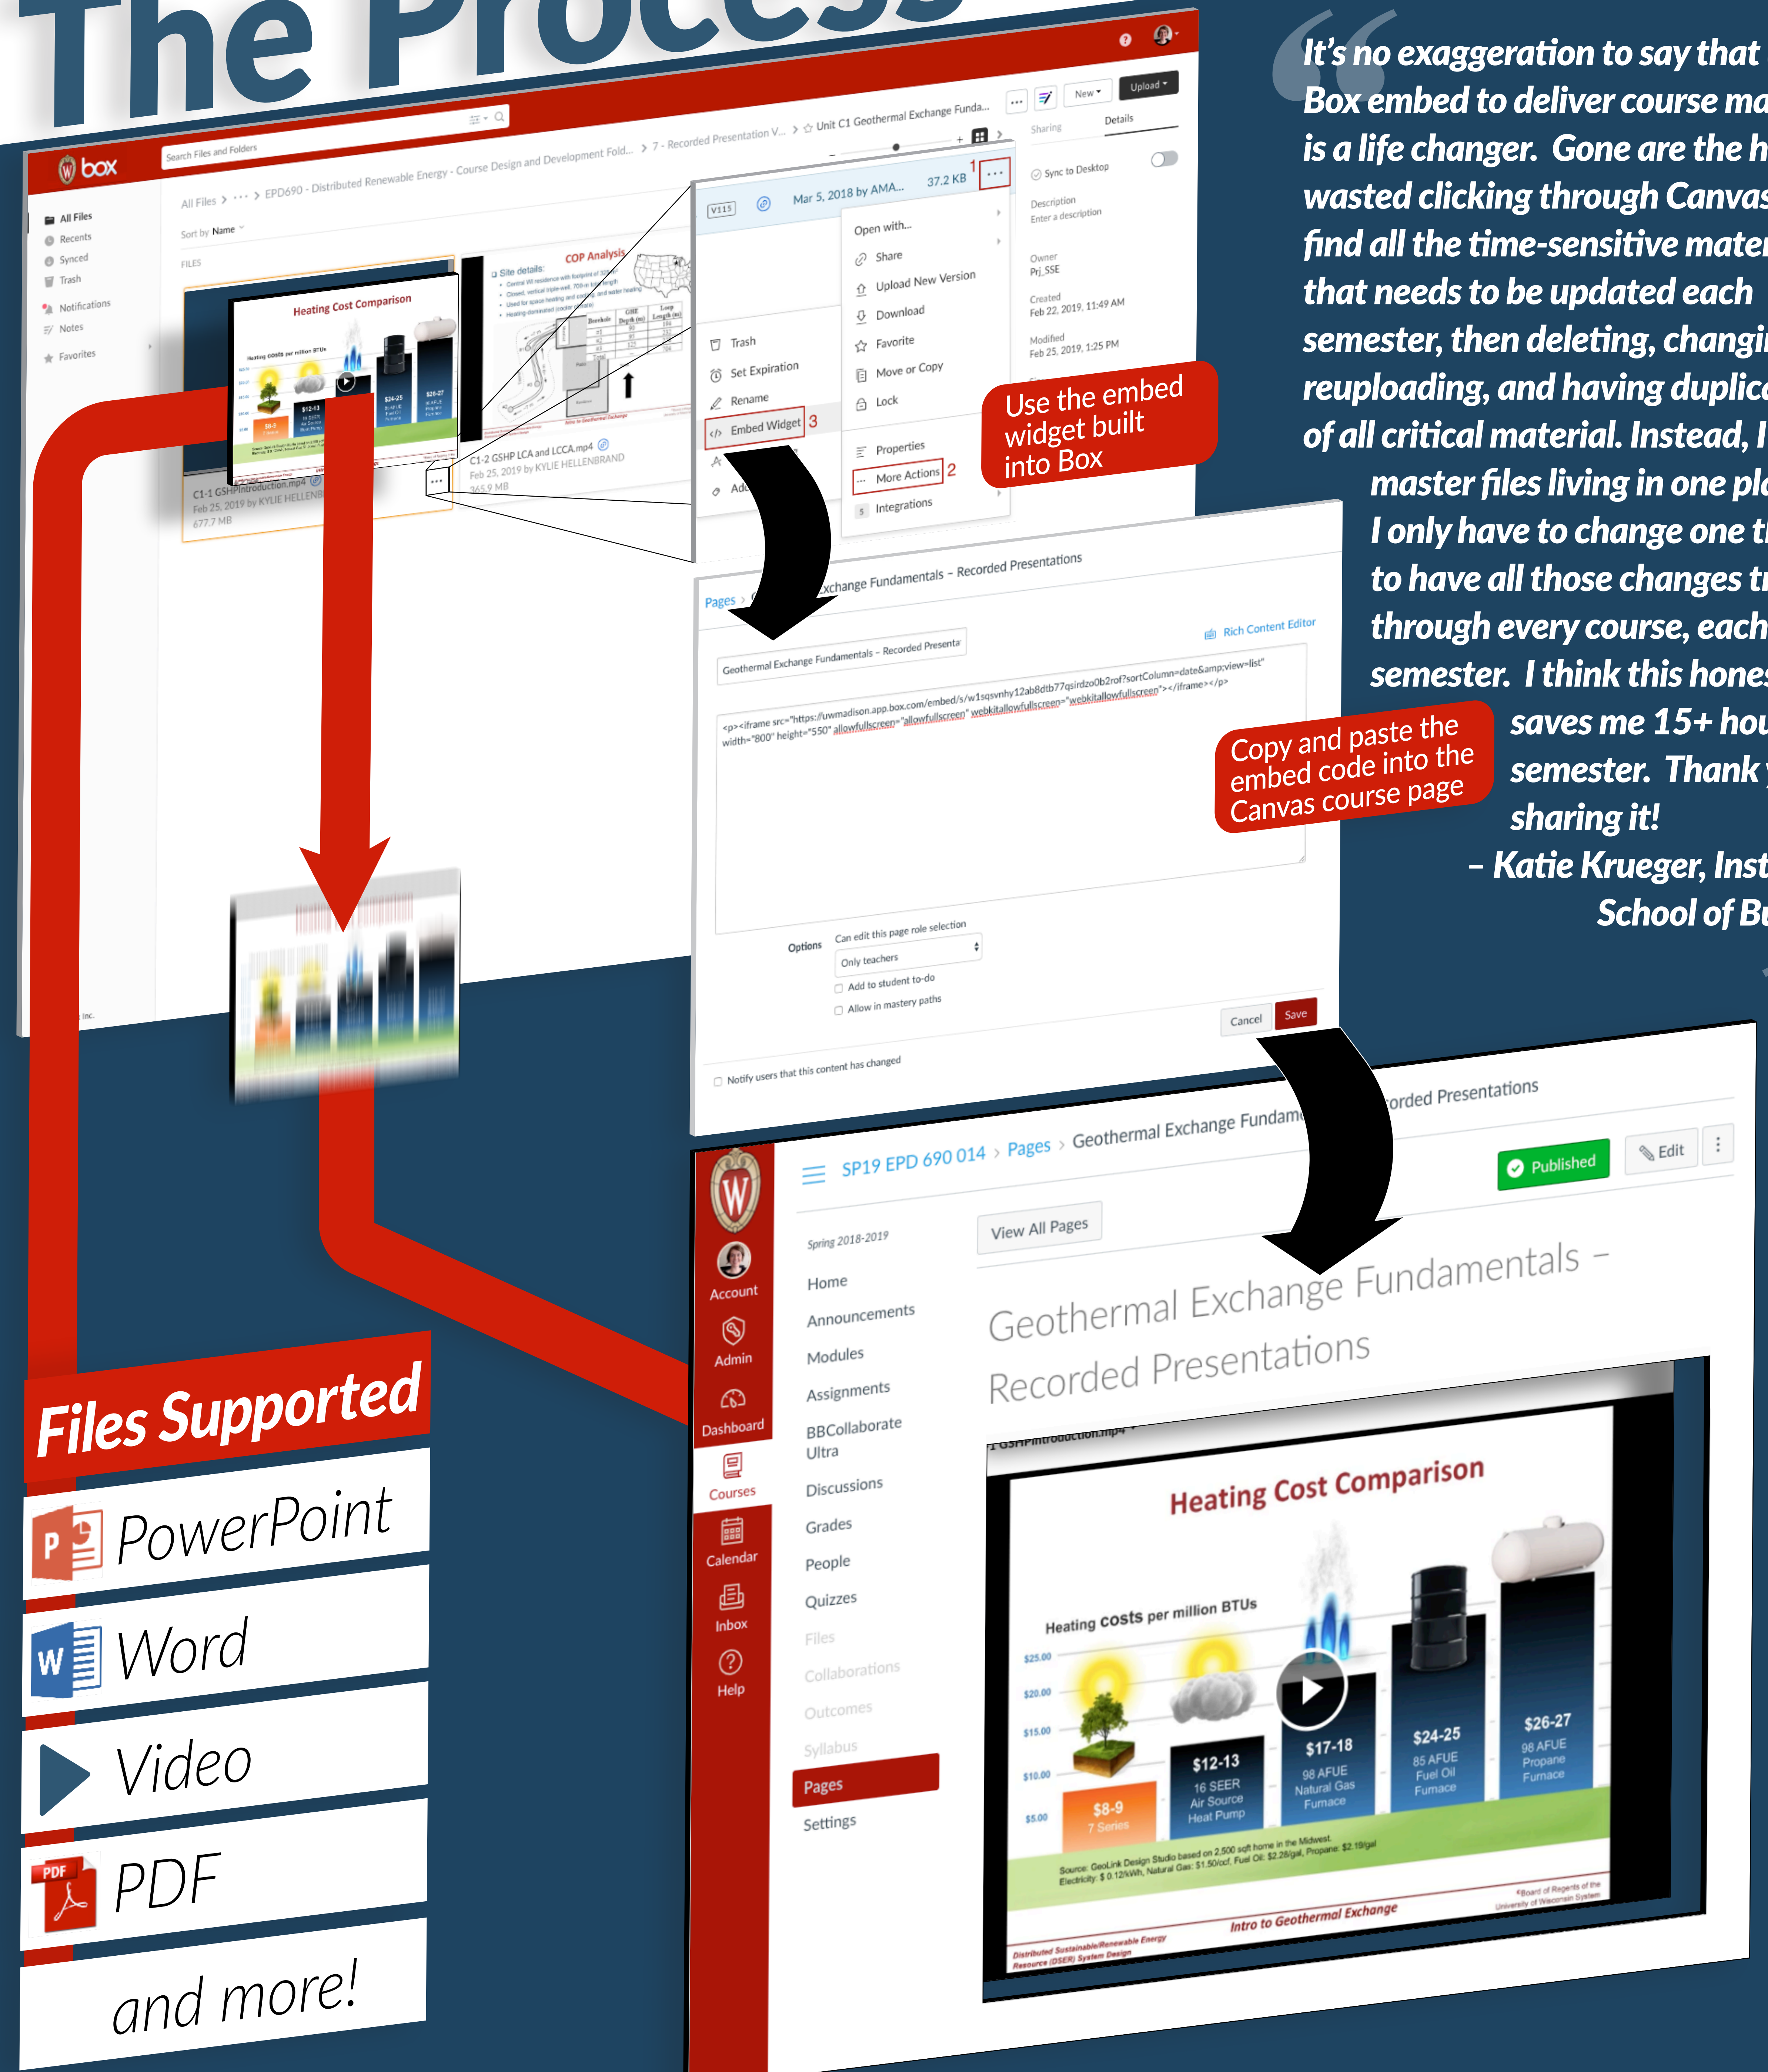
The Process

It's no exaggeration to say that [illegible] Box embed to deliver course ma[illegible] is a life changer. Gone are the h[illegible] wasted clicking through Canvas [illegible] find all the time-sensitive mater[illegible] that needs to be updated each semester, then deleting, changi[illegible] reuploading, and having duplic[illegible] of all critical material. Instead, I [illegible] master files living in one pl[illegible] I only have to change one t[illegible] to have all those changes t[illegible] through every course, each semester. I think this hones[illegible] saves me 15+ hou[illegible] semester. Thank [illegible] sharing it!
– Katie Krueger, Inst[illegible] School of B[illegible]

box
Search Files and Folders
All Files
Recents
Synced
Trash
Notifications
Notes
Favorites
All Files > ··· > EPD690 - Distributed Renewable Energy - Course Design and Development Fold... > 7 - Recorded Presentation V... > Unit C1 Geothermal Exchange Funda...
Sort by Name
FILES
Heating Cost Comparison
COP Analysis
C1-1 GSHPIntroduction.mp4
Feb 25, 2019 by KYLIE HELLENB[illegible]
677.7 MB
C1-2 GSHP LCA and LCCA.mp4
Feb 25, 2019 by KYLIE HELLENBRAND
365.9 MB
New
Upload
Sharing
Details
V115
Mar 5, 2018 by AMA...
37.2 KB
1
Open with...
Share
Upload New Version
Download
Favorite
Move or Copy
Lock
Properties
More Actions 2
Integrations
Trash
Set Expiration
Rename
Embed Widget 3
Sync to Desktop
Description
Enter a description
Owner
Prj_SSE
Created
Feb 22, 2019, 11:49 AM
Modified
Feb 25, 2019, 1:25 PM

Use the embed widget built into Box

Pages > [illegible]xchange Fundamentals – Recorded Presentations
Rich Content Editor
Geothermal Exchange Fundamentals – Recorded Presenta
<p><iframe src="https://uwmadison.app.box.com/embed/s/w1sqsvnhy12ab8dtb77qsirdzo0b2rof?sortColumn=date&amp;view=list" width="800" height="550" allowfullscreen="allowfullscreen" webkitallowfullscreen="webkitallowfullscreen"></iframe></p>
Options
Can edit this page role selection
Only teachers
Add to student to-do
Allow in mastery paths
Notify users that this content has changed
Cancel
Save

Copy and paste the embed code into the Canvas course page

SP19 EPD 690 014 > Pages > Geothermal Exchange Fundam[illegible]orded Presentations
Published
Edit
Account
Admin
Dashboard
Courses
Calendar
Inbox
Help
Spring 2018-2019
Home
Announcements
Modules
Assignments
BBCollaborate Ultra
Discussions
Grades
People
Quizzes
Files
Collaborations
Outcomes
Syllabus
Pages
Settings
View All Pages
Geothermal Exchange Fundamentals – Recorded Presentations
1 GSHPIntroduction.mp4
Heating Cost Comparison
Heating costs per million BTUs
$25.00
$20.00
$15.00
$10.00
$5.00
$8-9
7 Series
$12-13
16 SEER
Air Source
Heat Pump
$17-18
98 AFUE
Natural Gas
Furnace
$24-25
85 AFUE
Fuel Oil
Furnace
$26-27
98 AFUE
Propane
Furnace
Source: GeoLink Design Studio based on 2,500 sqft home in the Midwest
Electricity: $0.12/kWh, Natural Gas: $1.50/ccf, Fuel Oil: $2.28/gal, Propane: $2.15/gal
Distributed Sustainable/Renewable Energy Resource (DSER) System Design
Intro to Geothermal Exchange
©Board of Regents of the University of Wisconsin System

Files Supported
PowerPoint
Word
Video
PDF
and more!